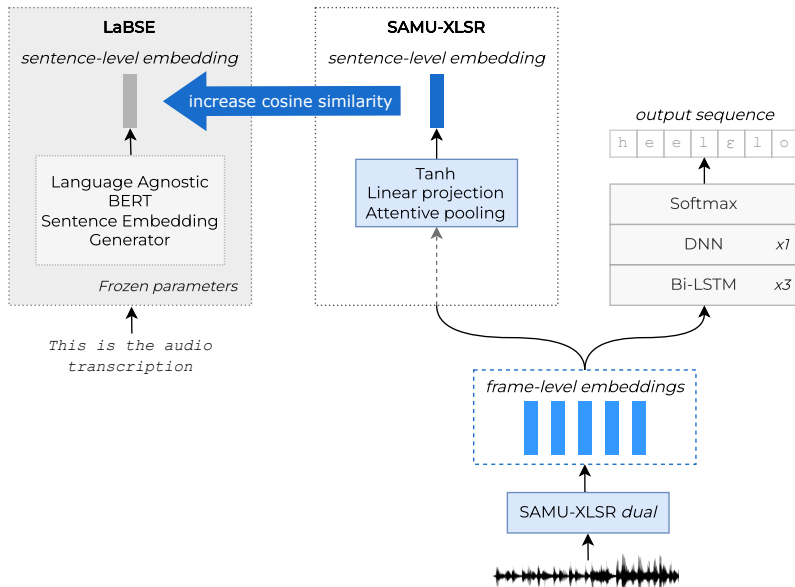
LaBSE

sentence-level embedding

Language Agnostic BERT Sentence Embedding Generator

Frozen parameters

This is the audio transcription

increase cosine similarity

SAMU-XLSR

sentence-level embedding

Tanh
Linear projection
Attentive pooling

output sequence

h e e l ɛ l o

Softmax

DNN x1

Bi-LSTM x3

frame-level embeddings

SAMU-XLSR dual